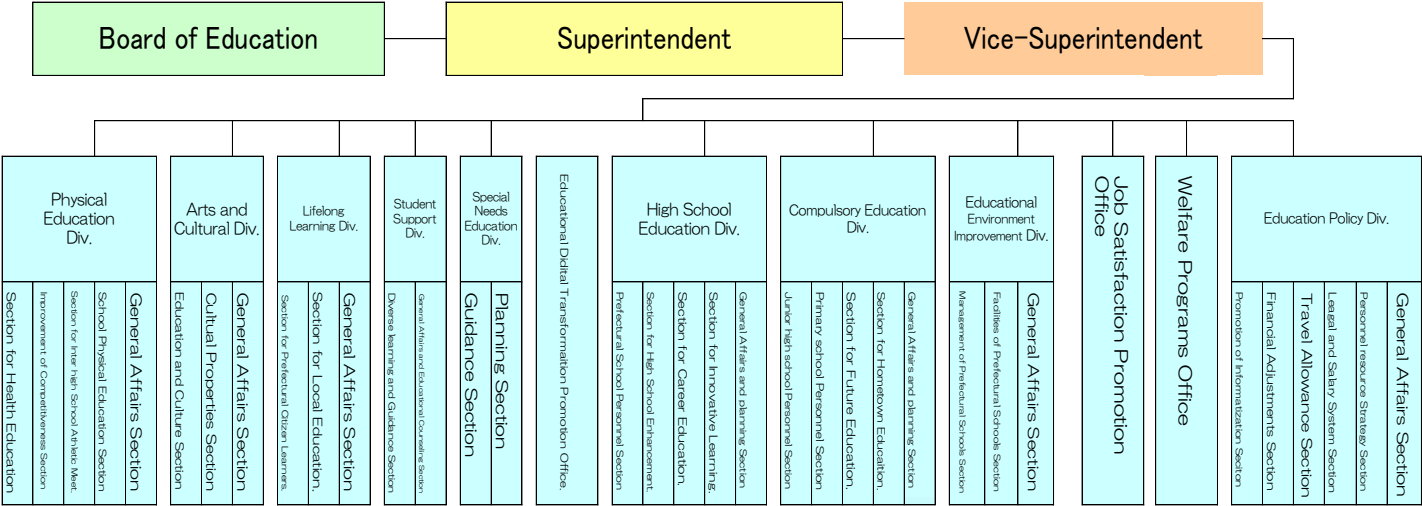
Board of Education

Superintendent

Vice-Superintendent

Physical Education Div.

General Affairs Section

School Physical Education Section

Section for Inter high School Athletic Meet.

Improvement of Competitiveness Section

Section for Health Education

Arts and Cultural Div.

General Affairs Section

Cultural Properties Section

Education and Culture Section

Lifelong Learning Div.

General Affairs Section

Section for Local Education.

Section for Prefectural Citizen Learners.

Student Support Div.

General Affairs and Educational Counseling Section

Diverse learning and Guidance Section

Special Needs Education Div.

Planning Section

Guidance Section

Educational Digital Transformation Promotion Office.

High School Education Div.

General Affairs and planning Section

Section for Innovative Learning.

Section for Career Education.

Section for High School Enhancement.

Prefectural School Personnel Section

Compulsory Education Div.

General Affairs and planning Section

Section for Hometown Education.

Section for Future Education.

Primary school Personnel Section

Junior high school Personnel Section

Educational Environment Improvement Div.

General Affairs Section

Facilities of Prefectural Schools Section

Management of Prefectural Schools Section

Job Satisfaction Promotion Office

Welfare Programs Office

Education Policy Div.

General Affairs Section

Personnel resource Strategy Section

Legal and Salary System Section

Travel Allowance Section

Financial Adjustments Section

Promotion of Informatization Section